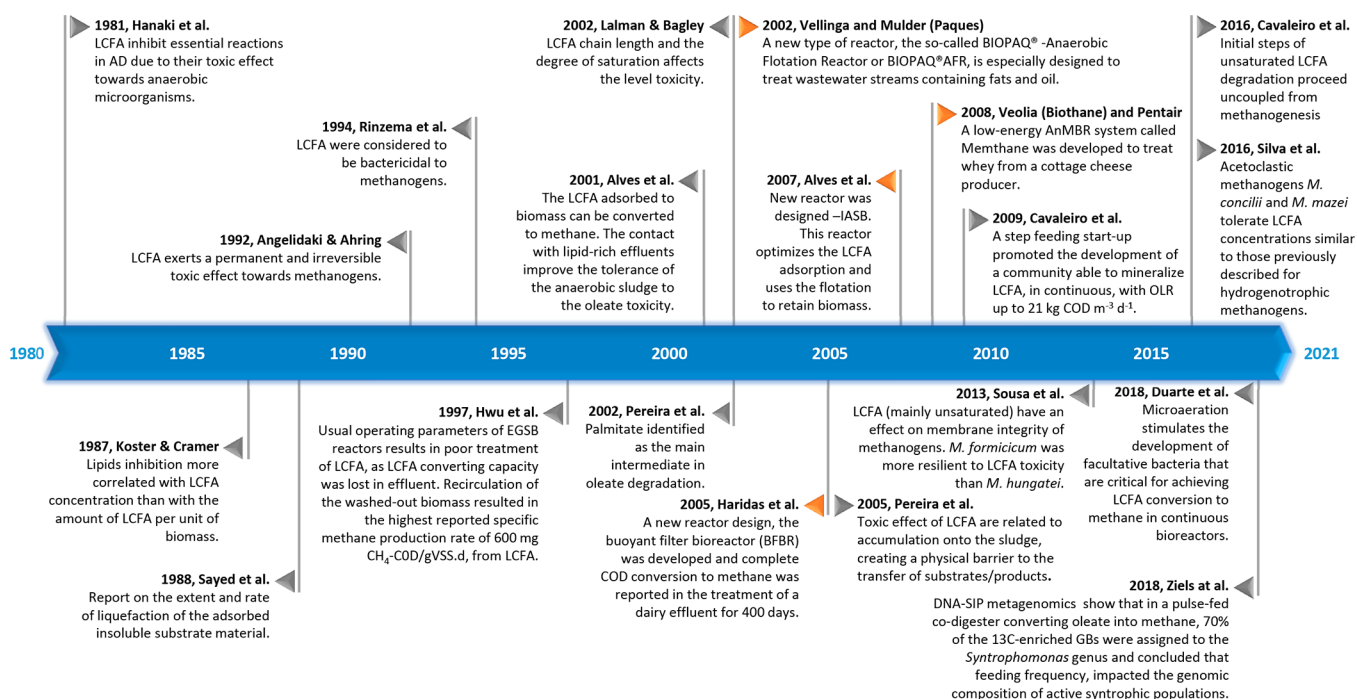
**1981, Hanaki et al.**
LCFA inhibit essential reactions in AD due to their toxic effect towards anaerobic microorganisms.

**1994, Rinzema et al.**
LCFA were considered to be bactericidal to methanogens.

**1992, Angelidaki & Ahring**
LCFA exerts a permanent and irreversible toxic effect towards methanogens.

**2002, Lalman & Bagley**
LCFA chain length and the degree of saturation affects the level toxicity.

**2001, Alves et al.**
The LCFA adsorbed to biomass can be converted to methane. The contact with lipid-rich effluents improve the tolerance of the anaerobic sludge to the oleate toxicity.

**2002, Vellinga and Mulder (Paques)**
A new type of reactor, the so-called BIOPAQ® -Anaerobic Flotation Reactor or BIOPAQ®AFR, is especially designed to treat wastewater streams containing fats and oil.

**2007, Alves et al.**
New reactor was designed –IASB. This reactor optimizes the LCFA adsorption and uses the flotation to retain biomass.

**2008, Veolia (Biothane) and Pentair**
A low-energy AnMBR system called Memthane was developed to treat whey from a cottage cheese producer.

**2009, Cavaleiro et al.**
A step feeding start-up promoted the development of a community able to mineralize LCFA, in continuous, with OLR up to 21 kg COD m$^{-3}$ d$^{-1}$.

**2016, Cavaleiro et al.**
Initial steps of unsaturated LCFA degradation proceed uncoupled from methanogenesis

**2016, Silva et al.**
Acetoclastic methanogens *M. concilii* and *M. mazei* tolerate LCFA concentrations similar to those previously described for hydrogenotrophic methanogens.

1980 1985 1990 1995 2000 2005 2010 2015 2021

**1987, Koster & Cramer**
Lipids inhibition more correlated with LCFA concentration than with the amount of LCFA per unit of biomass.

**1988, Sayed et al.**
Report on the extent and rate of liquefaction of the adsorbed insoluble substrate material.

**1997, Hwu et al.**
Usual operating parameters of EGSB reactors results in poor treatment of LCFA, as LCFA converting capacity was lost in effluent. Recirculation of the washed-out biomass resulted in the highest reported specific methane production rate of 600 mg $CH_4$-COD/gVSS.d, from LCFA.

**2002, Pereira et al.**
Palmitate identified as the main intermediate in oleate degradation.

**2005, Haridas et al.**
A new reactor design, the buoyant filter bioreactor (BFBR) was developed and complete COD conversion to methane was reported in the treatment of a dairy effluent for 400 days.

**2013, Sousa et al.**
LCFA (mainly unsaturated) have an effect on membrane integrity of methanogens. *M. formicicum* was more resilient to LCFA toxicity than *M. hungatei*.

**2005, Pereira et al.**
Toxic effect of LCFA are related to accumulation onto the sludge, creating a physical barrier to the transfer of substrates/products.

**2018, Duarte et al.**
Microaeration stimulates the development of facultative bacteria that are critical for achieving LCFA conversion to methane in continuous bioreactors.

**2018, Ziels at al.**
DNA-SIP metagenomics show that in a pulse-fed co-digester converting oleate into methane, 70% of the 13C-enriched GBs were assigned to the *Syntrophomonas* genus and concluded that feeding frequency, impacted the genomic composition of active syntrophic populations.